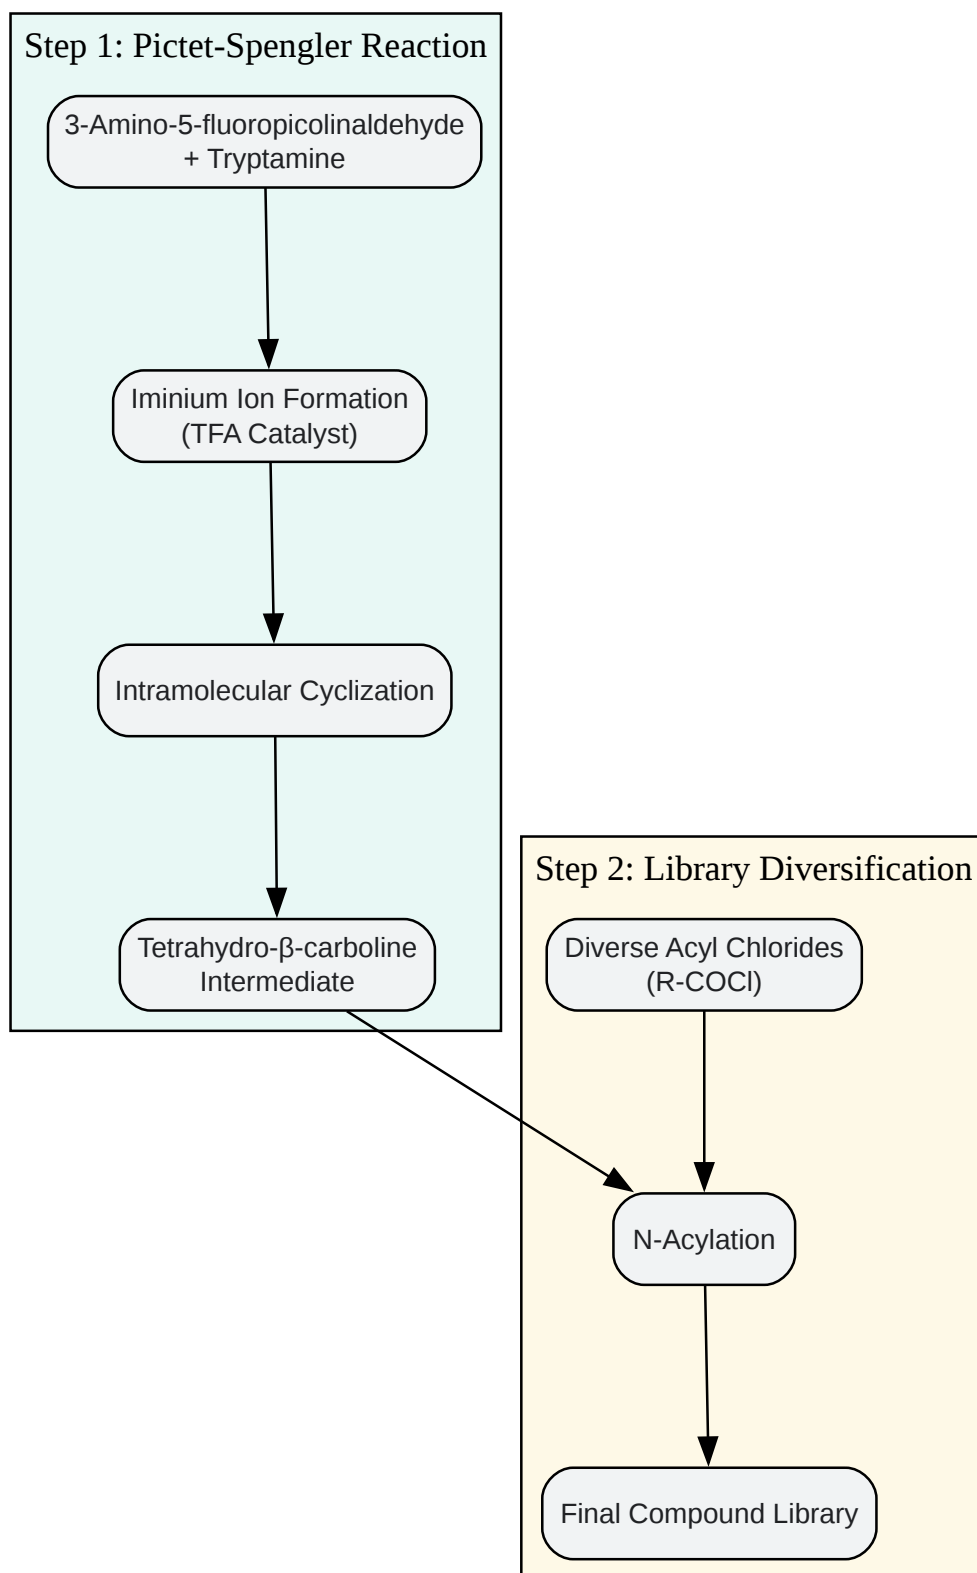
Step 1: Pictet-Spengler Reaction

3-Amino-5-fluoropicolinaldehyde + Tryptamine

Iminium Ion Formation (TFA Catalyst)

Intramolecular Cyclization

Tetrahydro-β-carboline Intermediate

Step 2: Library Diversification

Diverse Acyl Chlorides (R-COCl)

N-Acylation

Final Compound Library